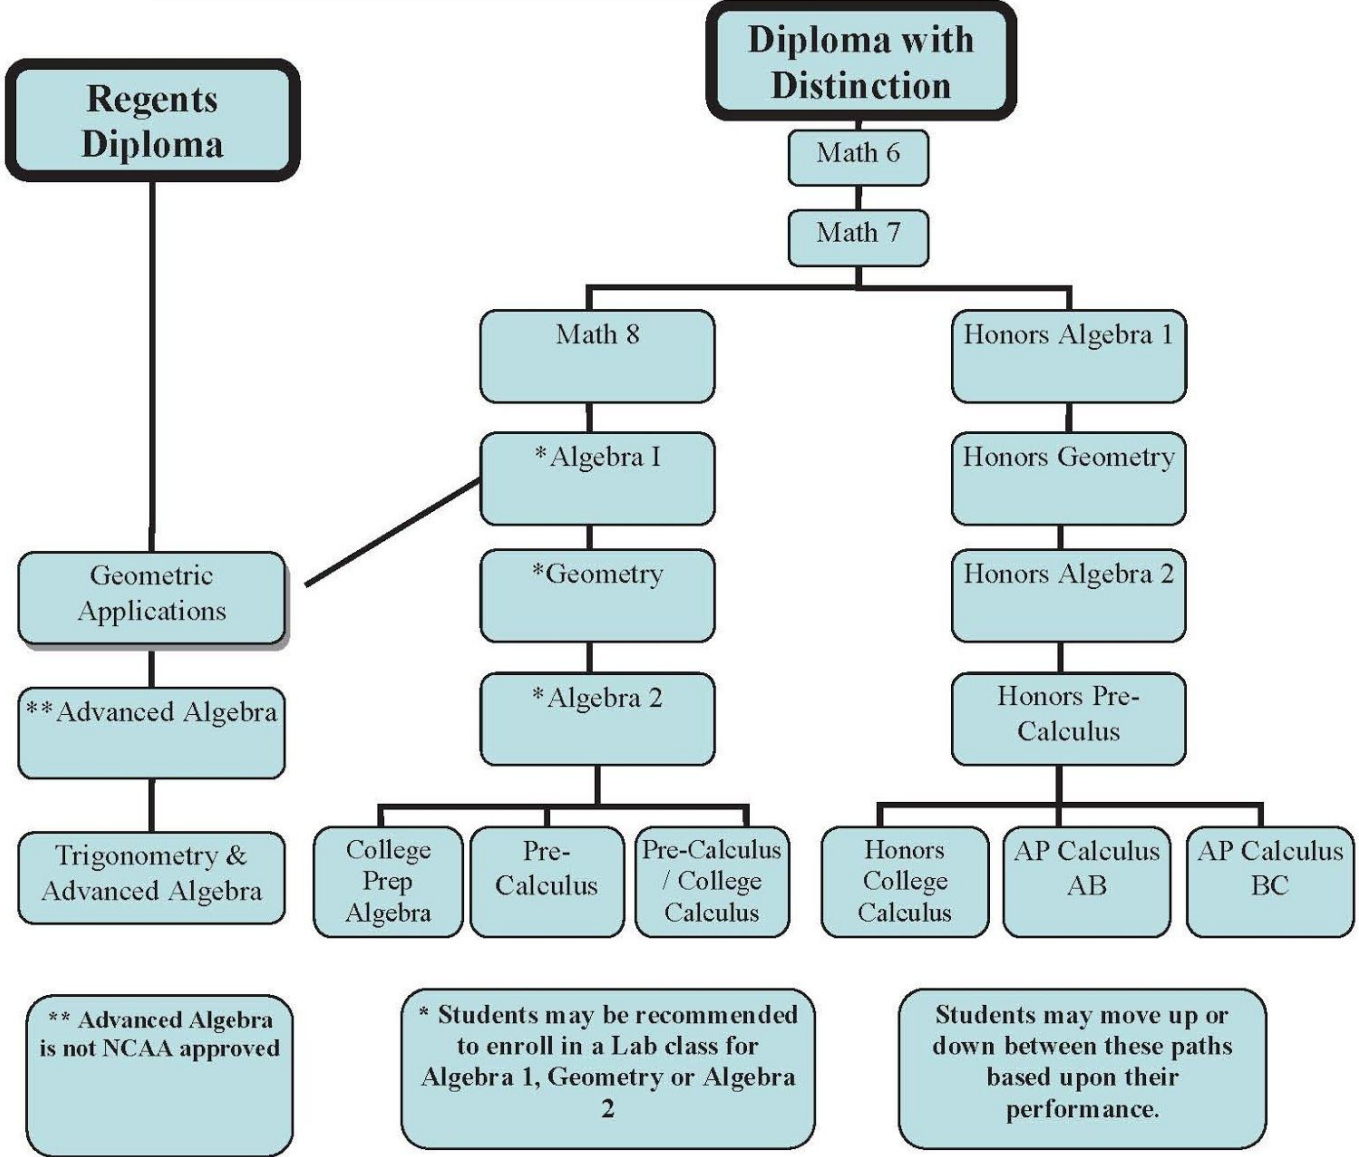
Diploma with Distinction

Regents Diploma

Math 6

Math 7

Math 8

Honors Algebra 1

*Algebra I

Honors Geometry

Geometric Applications

*Geometry

Honors Algebra 2

**Advanced Algebra

*Algebra 2

Honors Pre-Calculus

Trigonometry & Advanced Algebra

College Prep Algebra

Pre-Calculus

Pre-Calculus / College Calculus

Honors College Calculus

AP Calculus AB

AP Calculus BC

** Advanced Algebra is not NCAA approved

* Students may be recommended to enroll in a Lab class for Algebra 1, Geometry or Algebra 2

Students may move up or down between these paths based upon their performance.